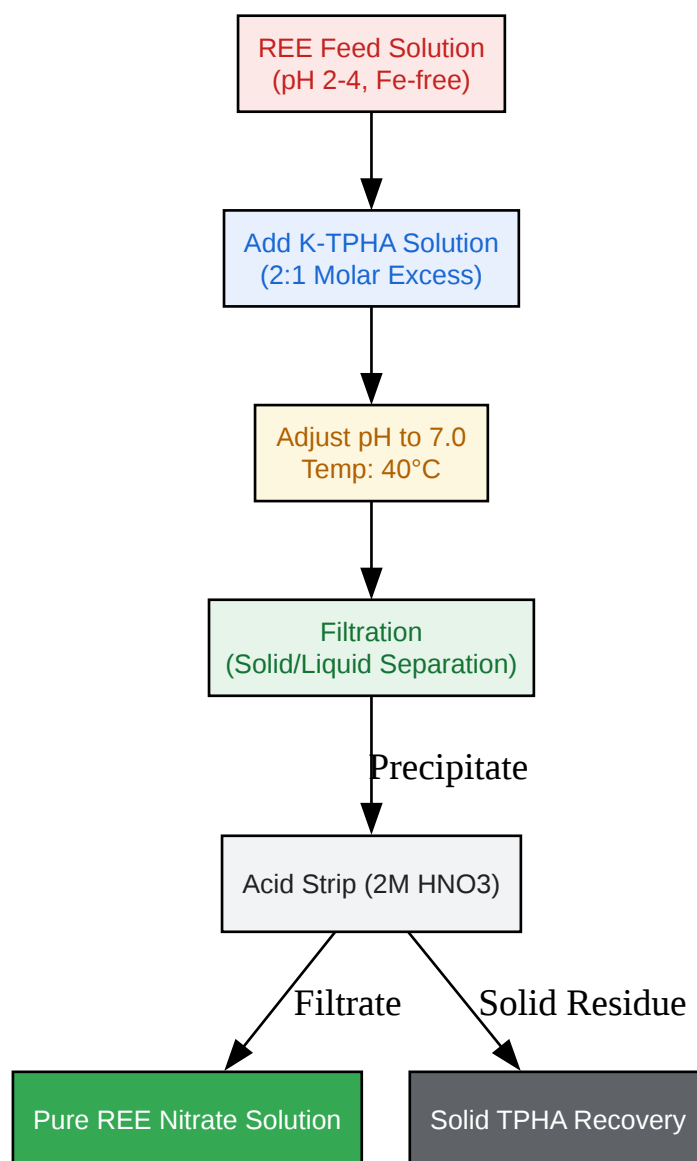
REE Feed Solution
(pH 2-4, Fe-free)

Add K-TPHA Solution
(2:1 Molar Excess)

Adjust pH to 7.0
Temp: 40°C

Filtration
(Solid/Liquid Separation)

Precipitate

Acid Strip (2M HNO3)

Filtrate

Solid Residue

Pure REE Nitrate Solution

Solid TPHA Recovery